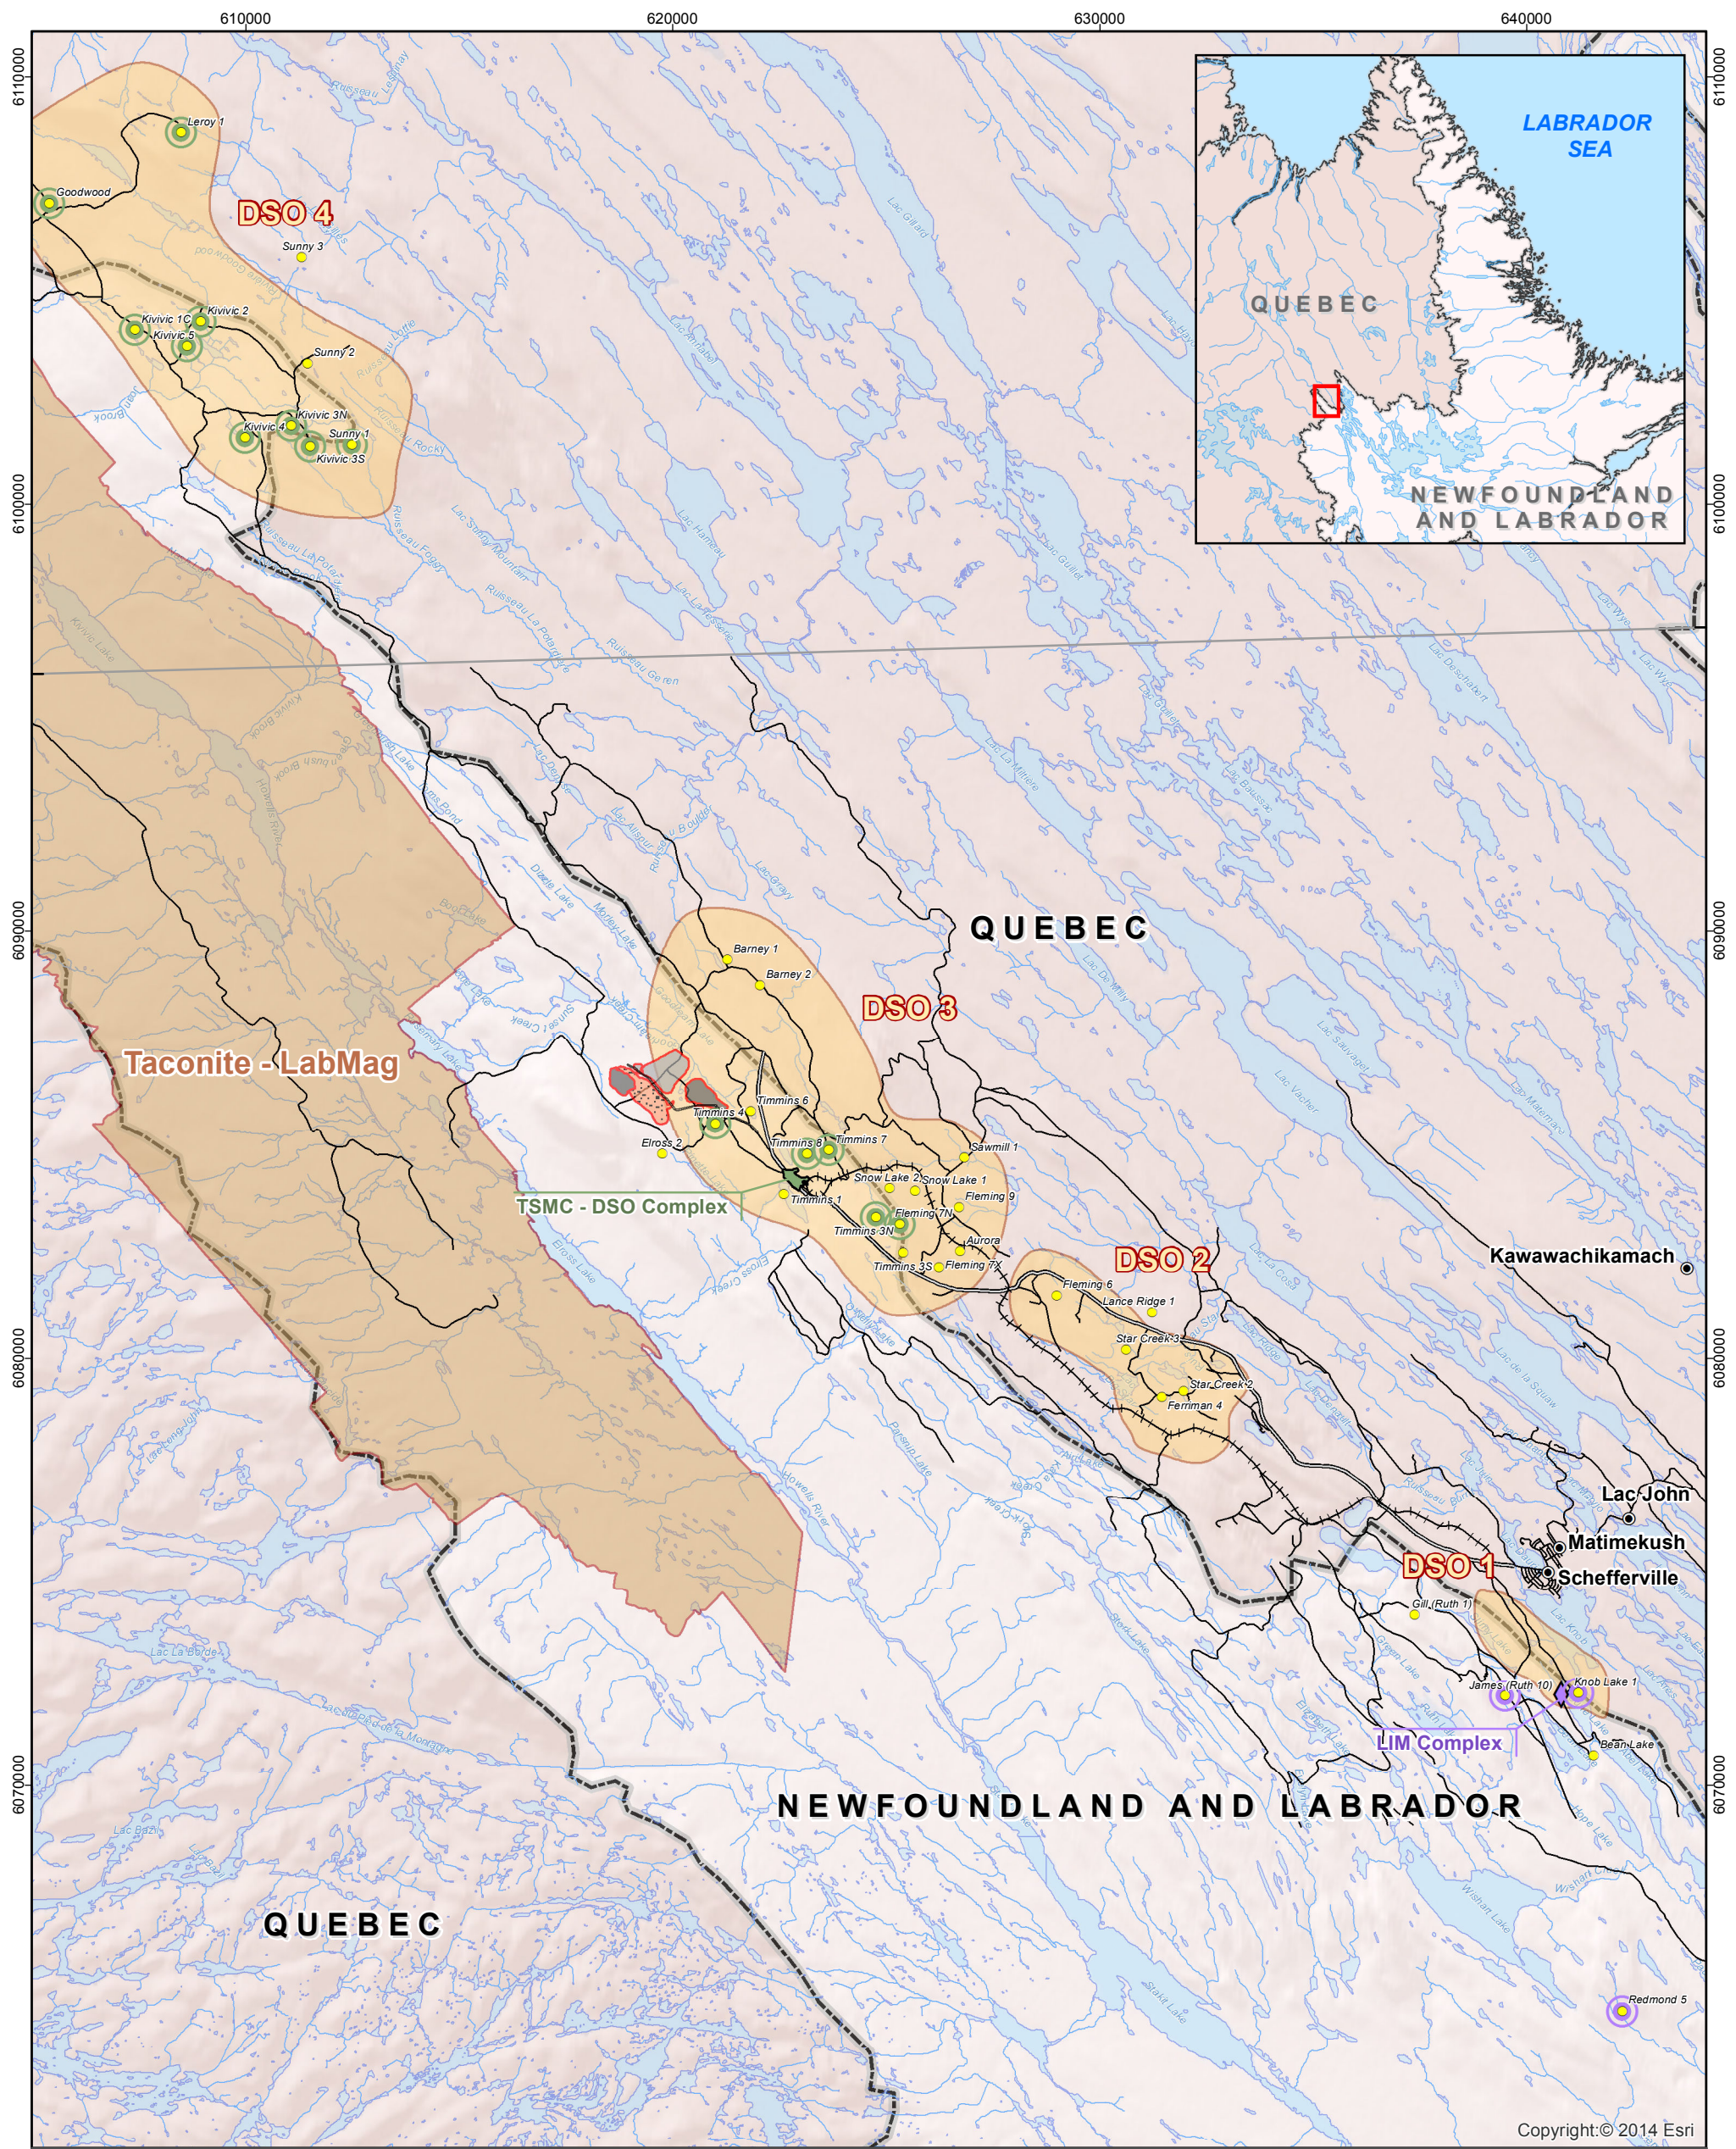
610000
620000
630000
640000

6110000
6100000
6090000
6080000
6070000

LABRADOR SEA
QUEBEC
NEWFOUNDLAND AND LABRADOR

Leroy 1
Goodwood
DSO 4
Sunny 3
Kivivic 1C
Kivivic 2
Kivivic 5
Sunny 2
Kivivic 4
Kivivic 3N
Sunny 1
Kivivic 3S

QUEBEC

Taconite - LabMag

Barney 1
Barney 2
DSO 3
Timmins 6
Timmins 4
Timmins 8
Timmins 7
Eloss 2
Sawmill 1
Snow Lake 2
Snow Lake 1
Timmins 1
Fleming 9
TSMC - DSO Complex
Fleming 7N
Timmins 3N
Aurora
Timmins 3S
Fleming 7S
DSO 2
Fleming 6
Lance Ridge 1
Star Creek 3
Star Creek 2
Ferriman 4

Kawawachikamach
Lac John
Matimekush
Schefferville
DSO 1
Gill (Ruth 1)
James (Ruth 10)
Knob Lake 1
LIM Complex
Bean Lake

NEWFOUNDLAND AND LABRADOR

QUEBEC

Redmond 5

Copyright:© 2014 Esri